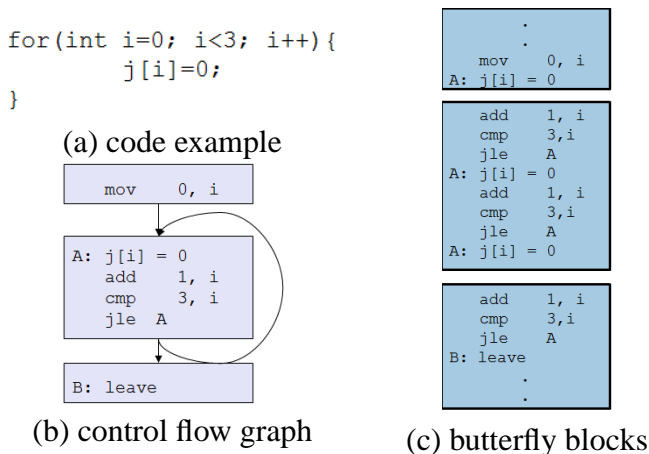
for(int i=0; i<3; i++){
j[i]=0;
}

(a) code example

mov 0, i

A: j[i] = 0
add 1, i
cmp 3, i
jle A

B: leave

(b) control flow graph

.
.
mov 0, i
A: j[i] = 0

add 1, i
cmp 3,i
jle A
A: j[i] = 0
add 1, i
cmp 3,i
jle A
A: j[i] = 0

add 1, i
cmp 3,i
jle A
B: leave
.
.

(c) butterfly blocks